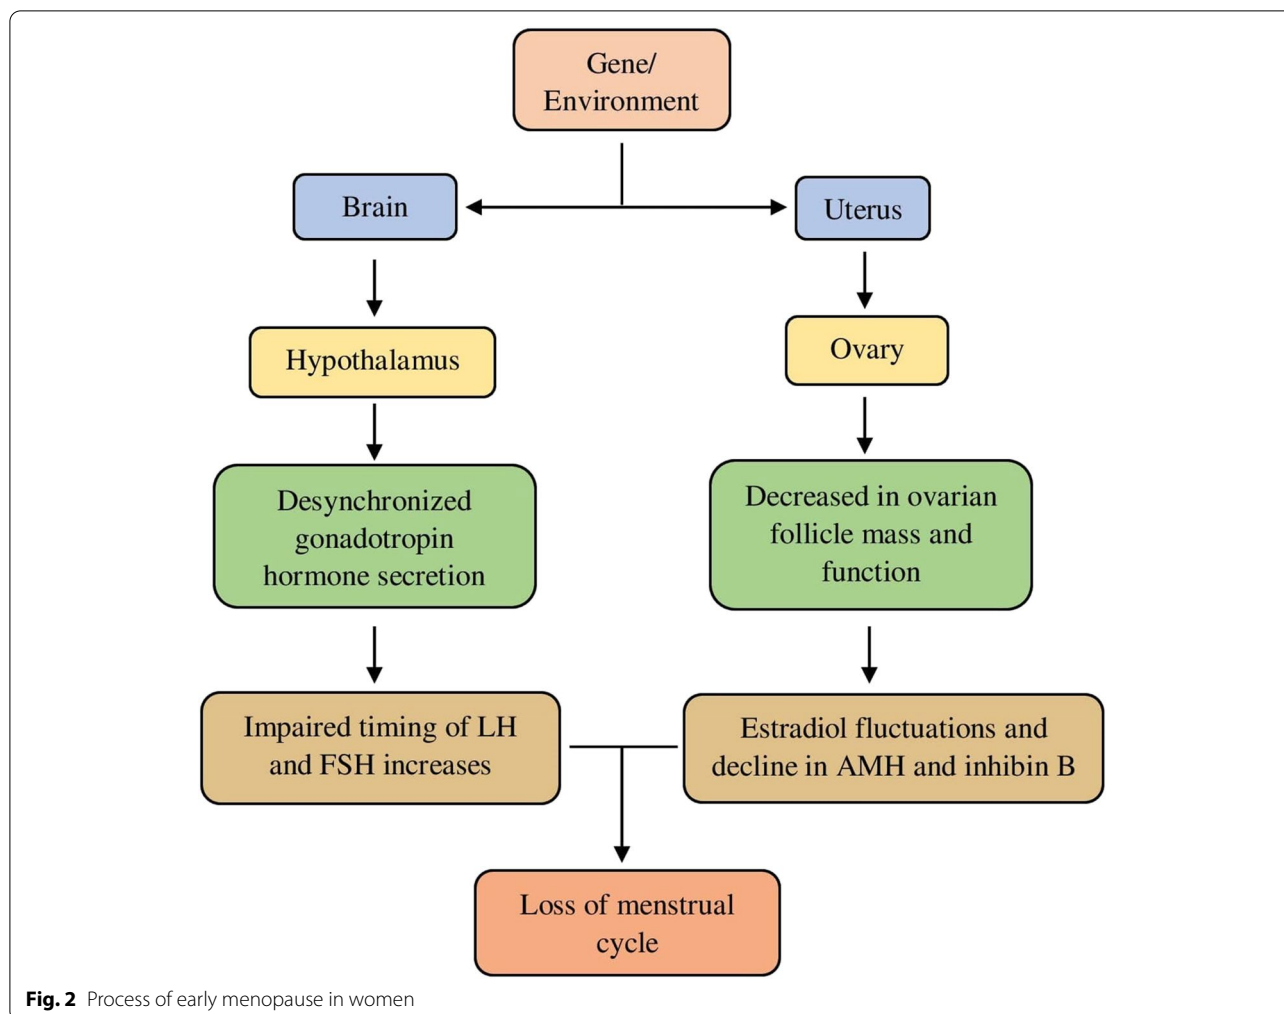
Gene/ Environment

Brain

Uterus

Hypothalamus

Ovary

Desynchronized gonadotropin hormone secretion

Decreased in ovarian follicle mass and function

Impaired timing of LH and FSH increases

Estradiol fluctuations and decline in AMH and inhibin B

Loss of menstrual cycle

**Fig. 2** Process of early menopause in women